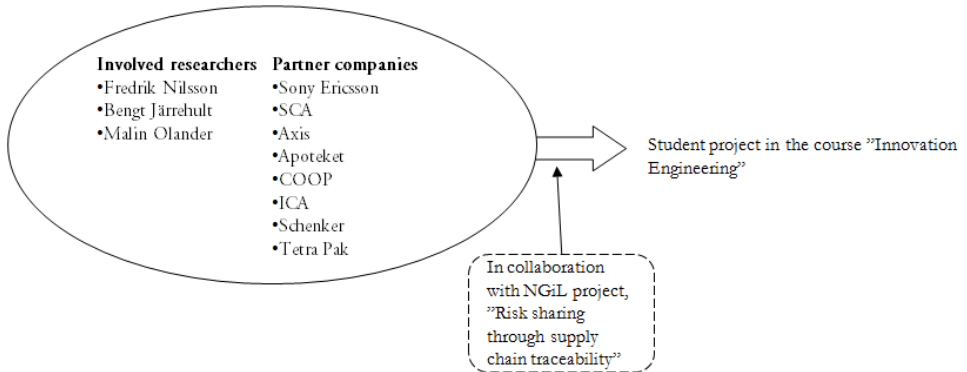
Involved researchers
•Fredrik Nilsson
•Bengt Järrehult
•Malin Olander

Partner companies
•Sony Ericsson
•SCA
•Axis
•Apoteket
•COOP
•ICA
•Schenker
•Tetra Pak

Student project in the course ”Innovation Engineering”

In collaboration with NGiL project, ”Risk sharing through supply chain traceability”